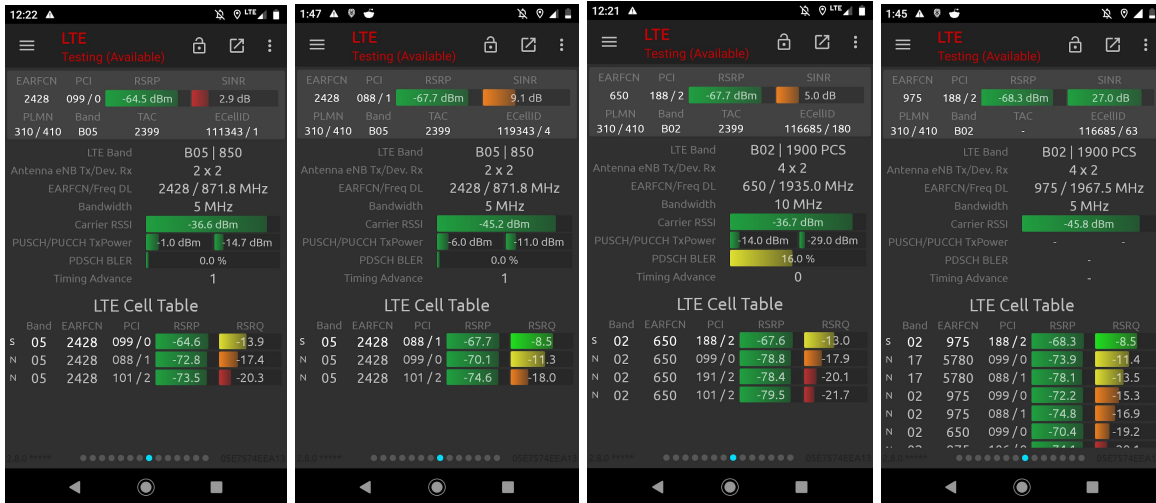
12:22 LTE

LTE
Testing (Available)

| EARFCN | PCI | RSRP | SINR |
|---|---|---|---|
| 2428 | 099 / 0 | -64.5 dBm | 2.9 dB |
| PLMN | Band | TAC | ECellID |
| 310 / 410 | B05 | 2399 | 111343 / 1 |

LTE Band B05 | 850
Antenna eNB Tx/Dev. Rx 2 x 2
EARFCN/Freq DL 2428 / 871.8 MHz
Bandwidth 5 MHz
Carrier RSSI -36.6 dBm
PUSCH/PUCCH TxPower -1.0 dBm -14.7 dBm
PDSCH BLER 0.0 %
Timing Advance 1

LTE Cell Table

| | Band | EARFCN | PCI | RSRP | RSRQ |
|---|---|---|---|---|---|
| S | 05 | 2428 | 099 / 0 | -64.6 | -13.9 |
| N | 05 | 2428 | 088 / 1 | -72.8 | -17.4 |
| N | 05 | 2428 | 101 / 2 | -73.5 | -20.3 |

2.8.0 ***** 05E7574EEA1

1:47

LTE
Testing (Available)

| EARFCN | PCI | RSRP | SINR |
|---|---|---|---|
| 2428 | 088 / 1 | -67.7 dBm | 9.1 dB |
| PLMN | Band | TAC | ECellID |
| 310 / 410 | B05 | 2399 | 119343 / 4 |

LTE Band B05 | 850
Antenna eNB Tx/Dev. Rx 2 x 2
EARFCN/Freq DL 2428 / 871.8 MHz
Bandwidth 5 MHz
Carrier RSSI -45.2 dBm
PUSCH/PUCCH TxPower -6.0 dBm -11.0 dBm
PDSCH BLER 0.0 %
Timing Advance 1

LTE Cell Table

| | Band | EARFCN | PCI | RSRP | RSRQ |
|---|---|---|---|---|---|
| S | 05 | 2428 | 088 / 1 | -67.7 | -8.5 |
| N | 05 | 2428 | 099 / 0 | -70.1 | -11.3 |
| N | 05 | 2428 | 101 / 2 | -74.6 | -18.0 |

2.8.0 ***** 05E7574EEA1

12:21 LTE

LTE
Testing (Available)

| EARFCN | PCI | RSRP | SINR |
|---|---|---|---|
| 650 | 188 / 2 | -67.7 dBm | 5.0 dB |
| PLMN | Band | TAC | ECellID |
| 310 / 410 | B02 | 2399 | 116685 / 180 |

LTE Band B02 | 1900 PCS
Antenna eNB Tx/Dev. Rx 4 x 2
EARFCN/Freq DL 650 / 1935.0 MHz
Bandwidth 10 MHz
Carrier RSSI -36.7 dBm
PUSCH/PUCCH TxPower -14.0 dBm -29.0 dBm
PDSCH BLER 16.0 %
Timing Advance 0

LTE Cell Table

| | Band | EARFCN | PCI | RSRP | RSRQ |
|---|---|---|---|---|---|
| S | 02 | 650 | 188 / 2 | -67.6 | -13.0 |
| N | 02 | 650 | 099 / 0 | -78.8 | -17.9 |
| N | 02 | 650 | 191 / 2 | -78.4 | -20.1 |
| N | 02 | 650 | 101 / 2 | -79.5 | -21.7 |

2.8.0 ***** 05E7574EEA1

1:45

LTE
Testing (Available)

| EARFCN | PCI | RSRP | SINR |
|---|---|---|---|
| 975 | 188 / 2 | -68.3 dBm | 27.0 dB |
| PLMN | Band | TAC | ECellID |
| 310 / 410 | B02 | - | 116685 / 63 |

LTE Band B02 | 1900 PCS
Antenna eNB Tx/Dev. Rx 4 x 2
EARFCN/Freq DL 975 / 1967.5 MHz
Bandwidth 5 MHz
Carrier RSSI -45.8 dBm
PUSCH/PUCCH TxPower - -
PDSCH BLER -
Timing Advance -

LTE Cell Table

| | Band | EARFCN | PCI | RSRP | RSRQ |
|---|---|---|---|---|---|
| S | 02 | 975 | 188 / 2 | -68.3 | -8.5 |
| N | 17 | 5780 | 099 / 0 | -73.9 | -11.4 |
| N | 17 | 5780 | 088 / 1 | -78.1 | -13.5 |
| N | 02 | 975 | 099 / 0 | -72.2 | -15.3 |
| N | 02 | 975 | 088 / 1 | -74.8 | -16.9 |
| N | 02 | 650 | 099 / 0 | -70.4 | -19.2 |
| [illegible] | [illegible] | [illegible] | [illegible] | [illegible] | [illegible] |

2.8.0 ***** 05E7574EEA1